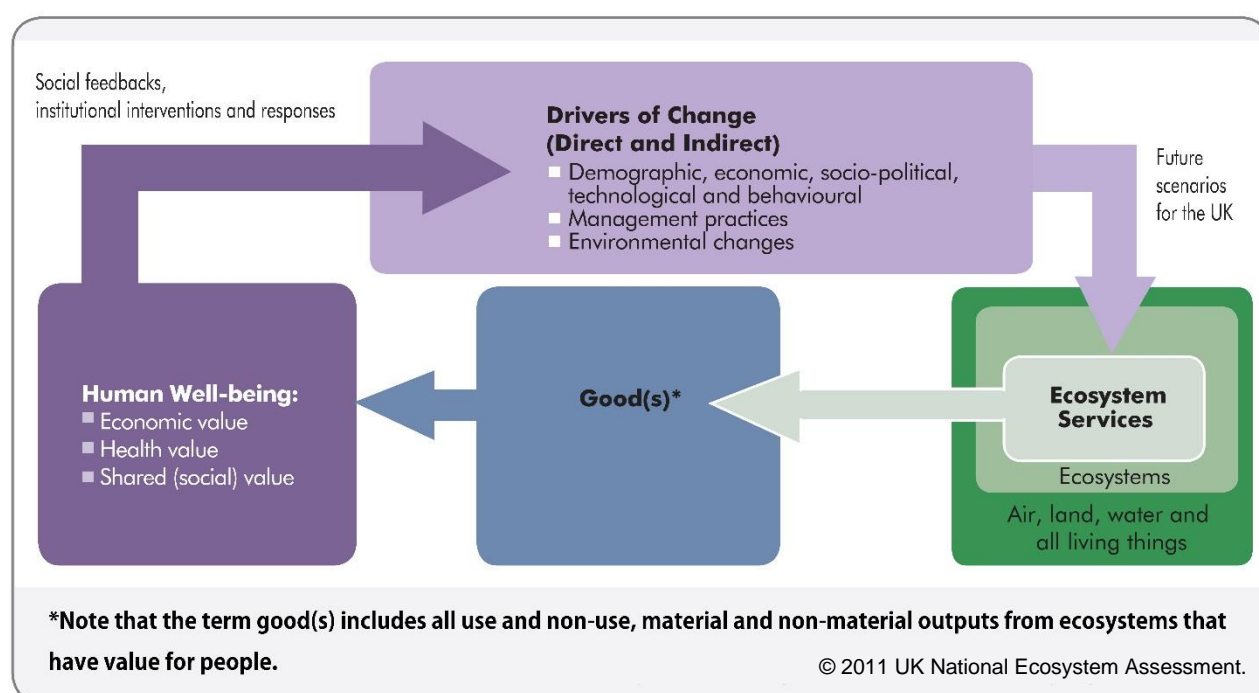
Social feedbacks, institutional interventions and responses

Drivers of Change (Direct and Indirect)
- Demographic, economic, socio-political, technological and behavioural
- Management practices
- Environmental changes

Future scenarios for the UK

Human Well-being:
- Economic value
- Health value
- Shared (social) value

Good(s)*

Ecosystem Services

Ecosystems

Air, land, water and all living things

*Note that the term good(s) includes all use and non-use, material and non-material outputs from ecosystems that have value for people.

© 2011 UK National Ecosystem Assessment.